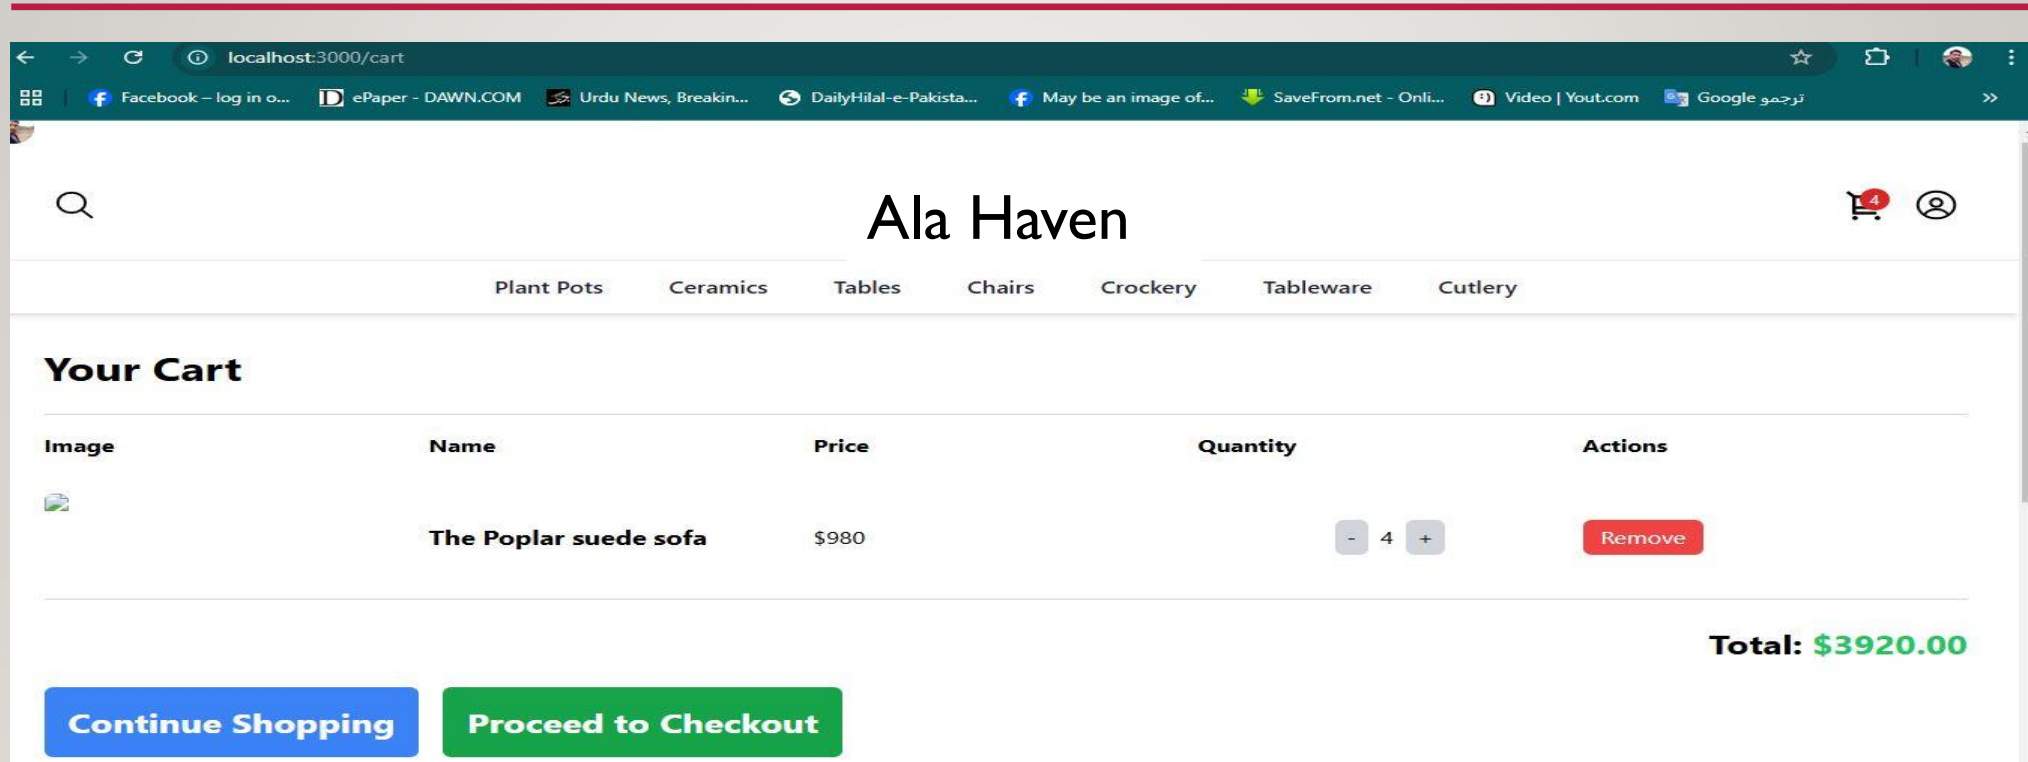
localhost:3000/cart

Facebook – log in o... ePaper - DAWN.COM Urdu News, Breakin... DailyHilal-e-Pakista... May be an image of... SaveFrom.net - Onli... Video | Yout.com Google ترجمو

Ala Haven

4

Plant Pots Ceramics Tables Chairs Crockery Tableware Cutlery

Your Cart

| Image | Name | Price | Quantity | Actions |
|---|---|---|---|---|
| | The Poplar suede sofa | $980 | - 4 + | Remove |

Total: $3920.00

Continue Shopping Proceed to Checkout